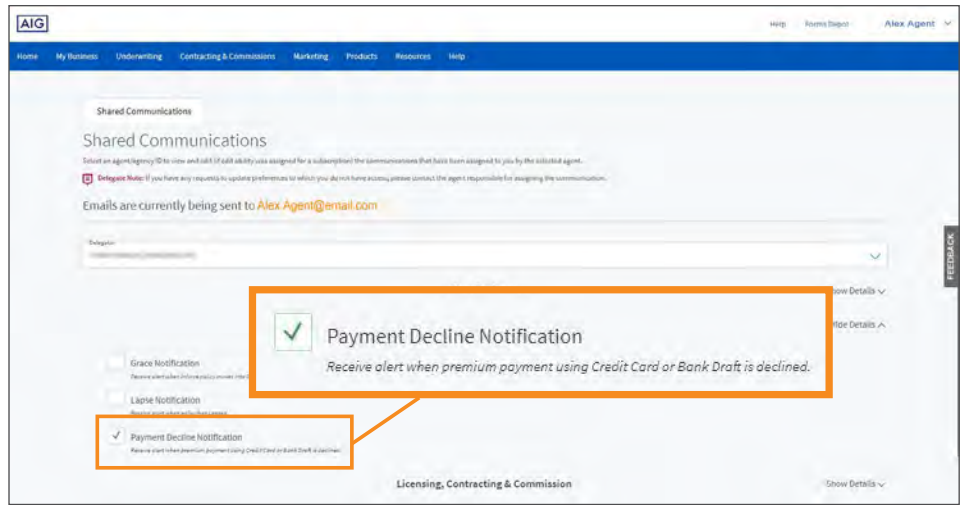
AIG

Help Forms Depot Alex Agent

Home My Business Underwriting Contracting & Commissions Marketing Products Resources Help

Shared Communications

Shared Communications

Select an agent/agency ID to view and edit (if edit ability was assigned for a subscription) the communications that have been assigned to you by the selected agent.

Delegate Note: If you have any requests to update preferences to which you do not have access, please contact the agent responsible for assigning the communication.

Emails are currently being sent to Alex Agent@email.com

Delegate

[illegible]

Show Details

Hide Details

Payment Decline Notification

Receive alert when premium payment using Credit Card or Bank Draft is declined.

Grace Notification

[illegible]

Lapse Notification

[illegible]

Payment Decline Notification

Receive alert when premium payment using Credit Card or Bank Draft is declined.

Licensing, Contracting & Commission

Show Details

FEEDBACK